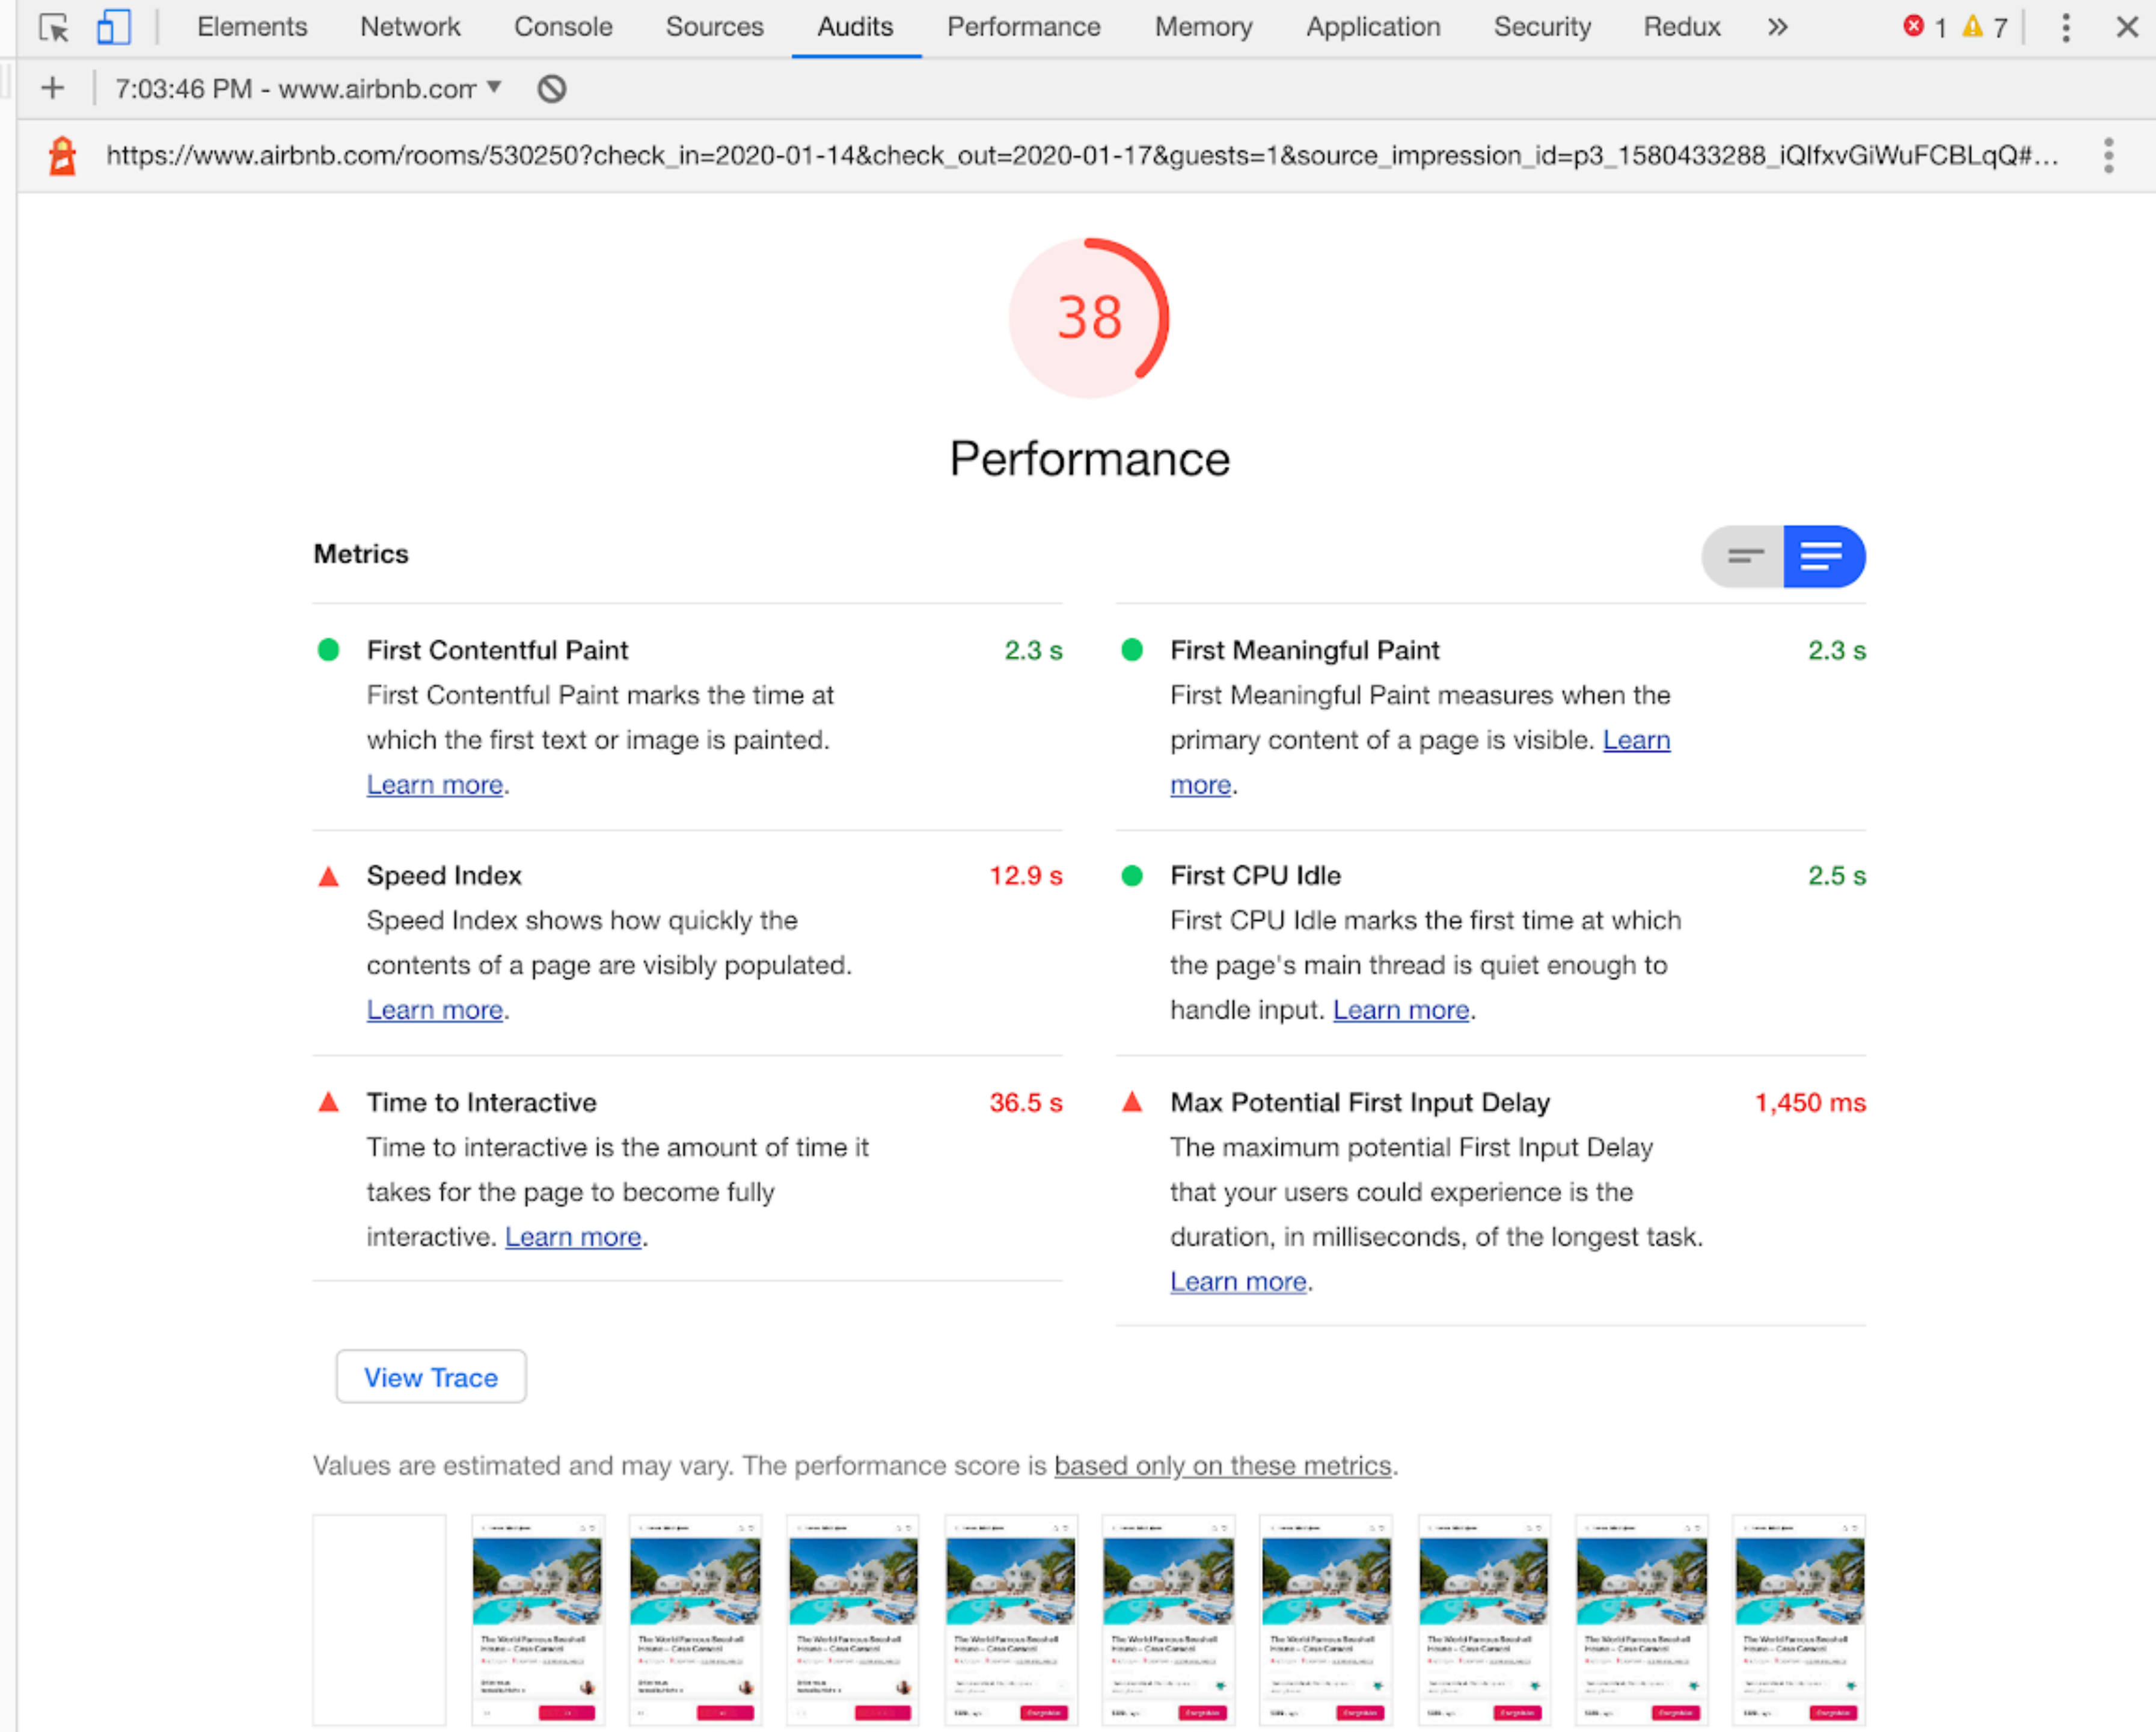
Elements Network Console Sources Audits Performance Memory Application Security Redux » 1 7

7:03:46 PM - www.airbnb.com

https://www.airbnb.com/rooms/530250?check_in=2020-01-14&check_out=2020-01-17&guests=1&source_impression_id=p3_1580433288_iQIfxvGiWuFCBLqQ#...

38

Performance

Metrics

First Contentful Paint 2.3 s
First Contentful Paint marks the time at which the first text or image is painted. Learn more.

First Meaningful Paint 2.3 s
First Meaningful Paint measures when the primary content of a page is visible. Learn more.

Speed Index 12.9 s
Speed Index shows how quickly the contents of a page are visibly populated. Learn more.

First CPU Idle 2.5 s
First CPU Idle marks the first time at which the page's main thread is quiet enough to handle input. Learn more.

Time to Interactive 36.5 s
Time to interactive is the amount of time it takes for the page to become fully interactive. Learn more.

Max Potential First Input Delay 1,450 ms
The maximum potential First Input Delay that your users could experience is the duration, in milliseconds, of the longest task. Learn more.

View Trace

Values are estimated and may vary. The performance score is based only on these metrics.